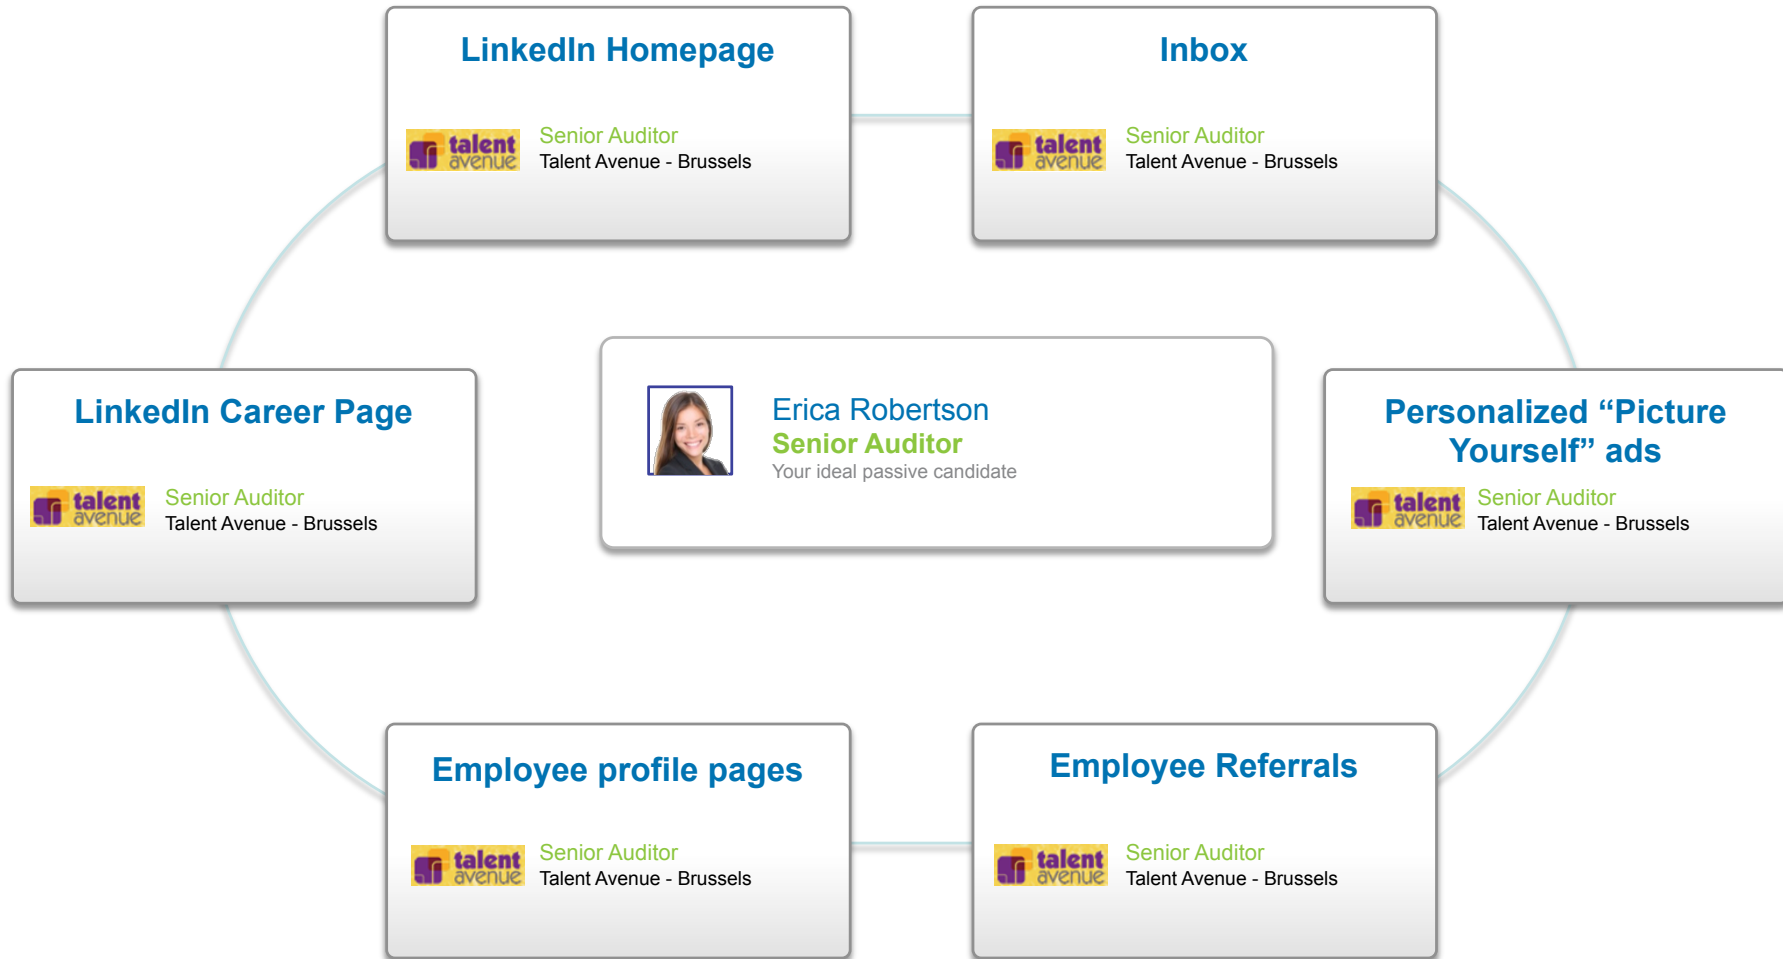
LinkedIn Homepage

talent avenue

Senior Auditor
Talent Avenue - Brussels

Inbox

talent avenue

Senior Auditor
Talent Avenue - Brussels

LinkedIn Career Page

talent avenue

Senior Auditor
Talent Avenue - Brussels

Erica Robertson
Senior Auditor
Your ideal passive candidate

Personalized “Picture Yourself” ads

talent avenue

Senior Auditor
Talent Avenue - Brussels

Employee profile pages

talent avenue

Senior Auditor
Talent Avenue - Brussels

Employee Referrals

talent avenue

Senior Auditor
Talent Avenue - Brussels